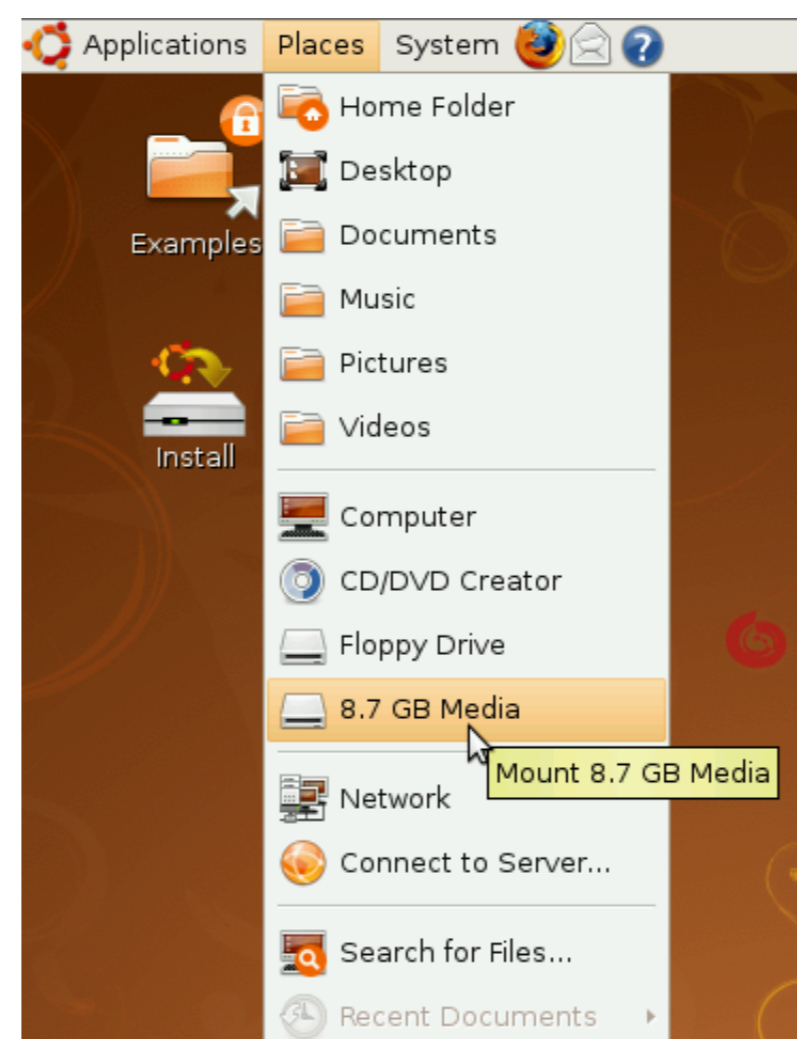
Applications Places System

Examples

Install

Home Folder
Desktop
Documents
Music
Pictures
Videos

Computer
CD/DVD Creator
Floppy Drive
8.7 GB Media
Mount 8.7 GB Media

Network
Connect to Server...

Search for Files...
Recent Documents